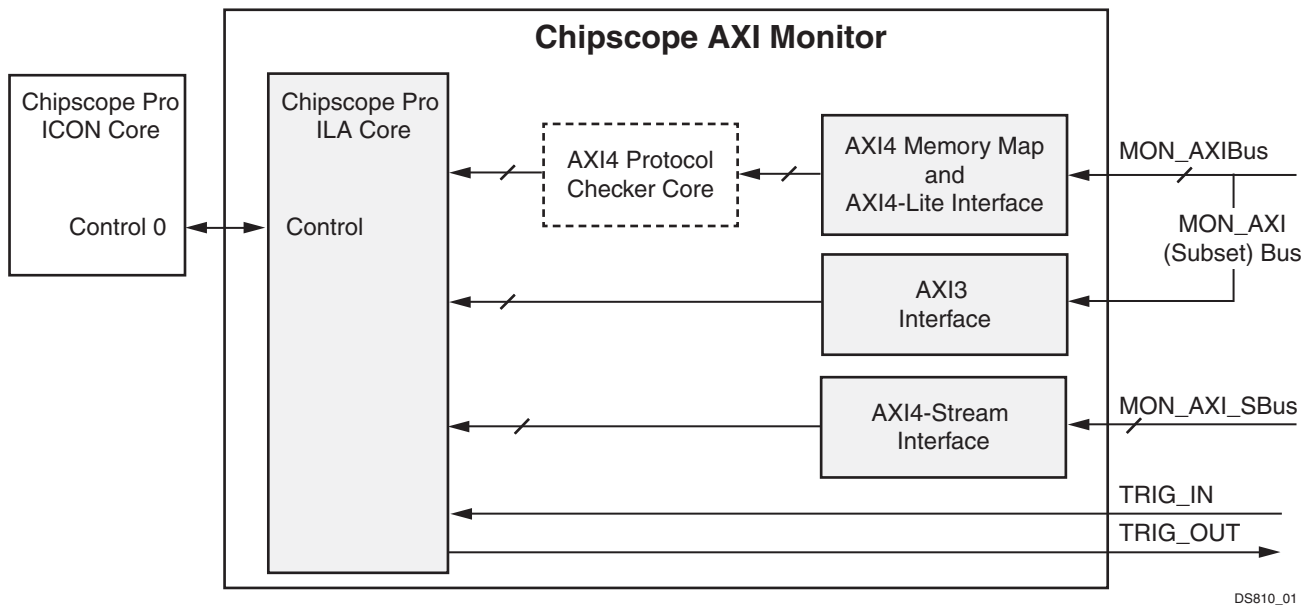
Chipscope AXI Monitor

Chipscope Pro ICON Core

Control 0

Chipscope Pro ILA Core

Control

AXI4 Protocol Checker Core

AXI4 Memory Map and AXI4-Lite Interface

MON_AXIBus

MON_AXI (Subset) Bus

AXI3 Interface

AXI4-Stream Interface

MON_AXI_SBus

TRIG_IN

TRIG_OUT

DS810_01